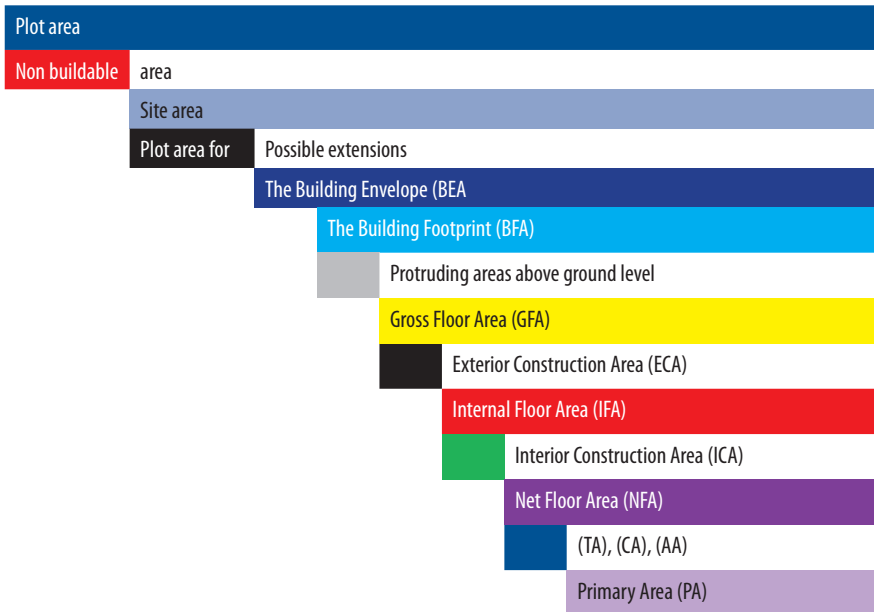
Plot area

Non buildable area

Site area

Plot area for Possible extensions

The Building Envelope (BEA

The Building Footprint (BFA)

Protruding areas above ground level

Gross Floor Area (GFA)

Exterior Construction Area (ECA)

Internal Floor Area (IFA)

Interior Construction Area (ICA)

Net Floor Area (NFA)

(TA), (CA), (AA)

Primary Area (PA)